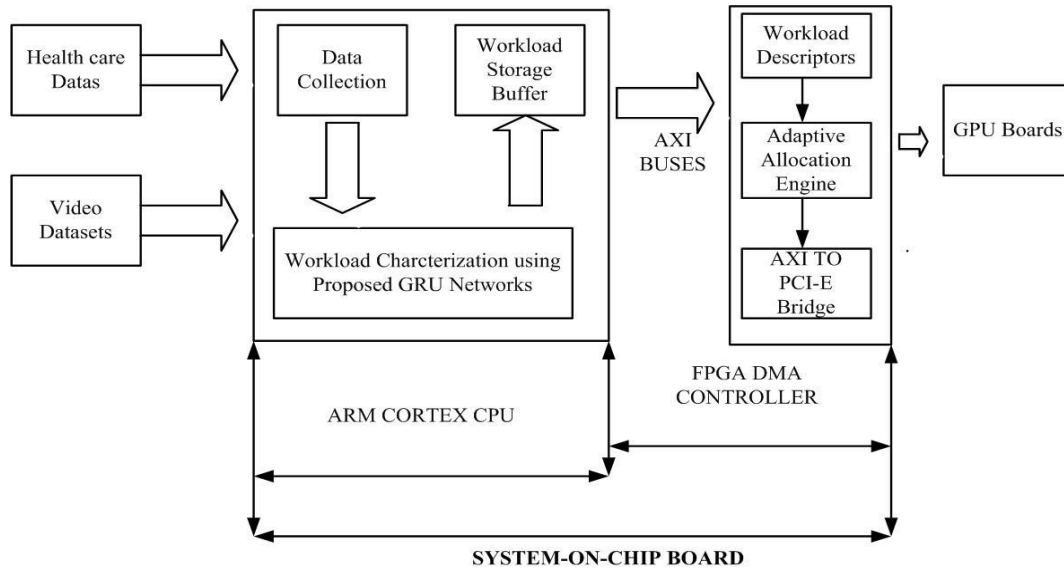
Health care Datas

Video Datasets

Data Collection

Workload Storage Buffer

Workload Charcterization using Proposed GRU Networks

AXI BUSES

Workload Descriptors

Adaptive Allocation Engine

AXI TO PCI-E Bridge

GPU Boards

FPGA DMA CONTROLLER

ARM CORTEX CPU

SYSTEM-ON-CHIP BOARD